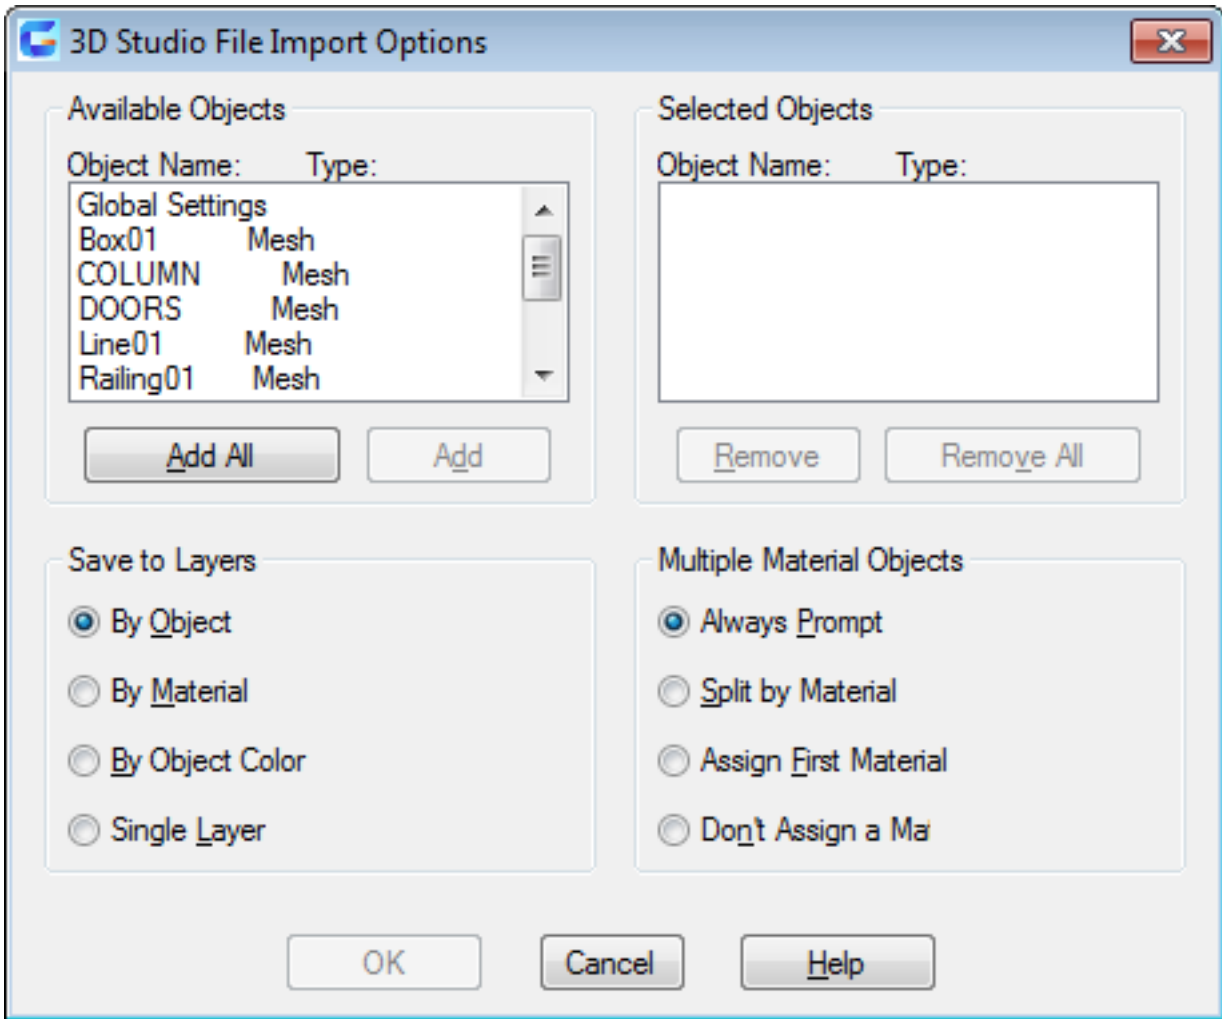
3D Studio File Import Options

Available Objects

Object Name: Type:

Global Settings
Box01 Mesh
COLUMN Mesh
DOORS Mesh
Line01 Mesh
Railing01 Mesh

Add All

Add

Selected Objects

Object Name: Type:

Remove

Remove All

Save to Layers

By Object

By Material

By Object Color

Single Layer

Multiple Material Objects

Always Prompt

Split by Material

Assign First Material

Don't Assign a Ma

OK

Cancel

Help